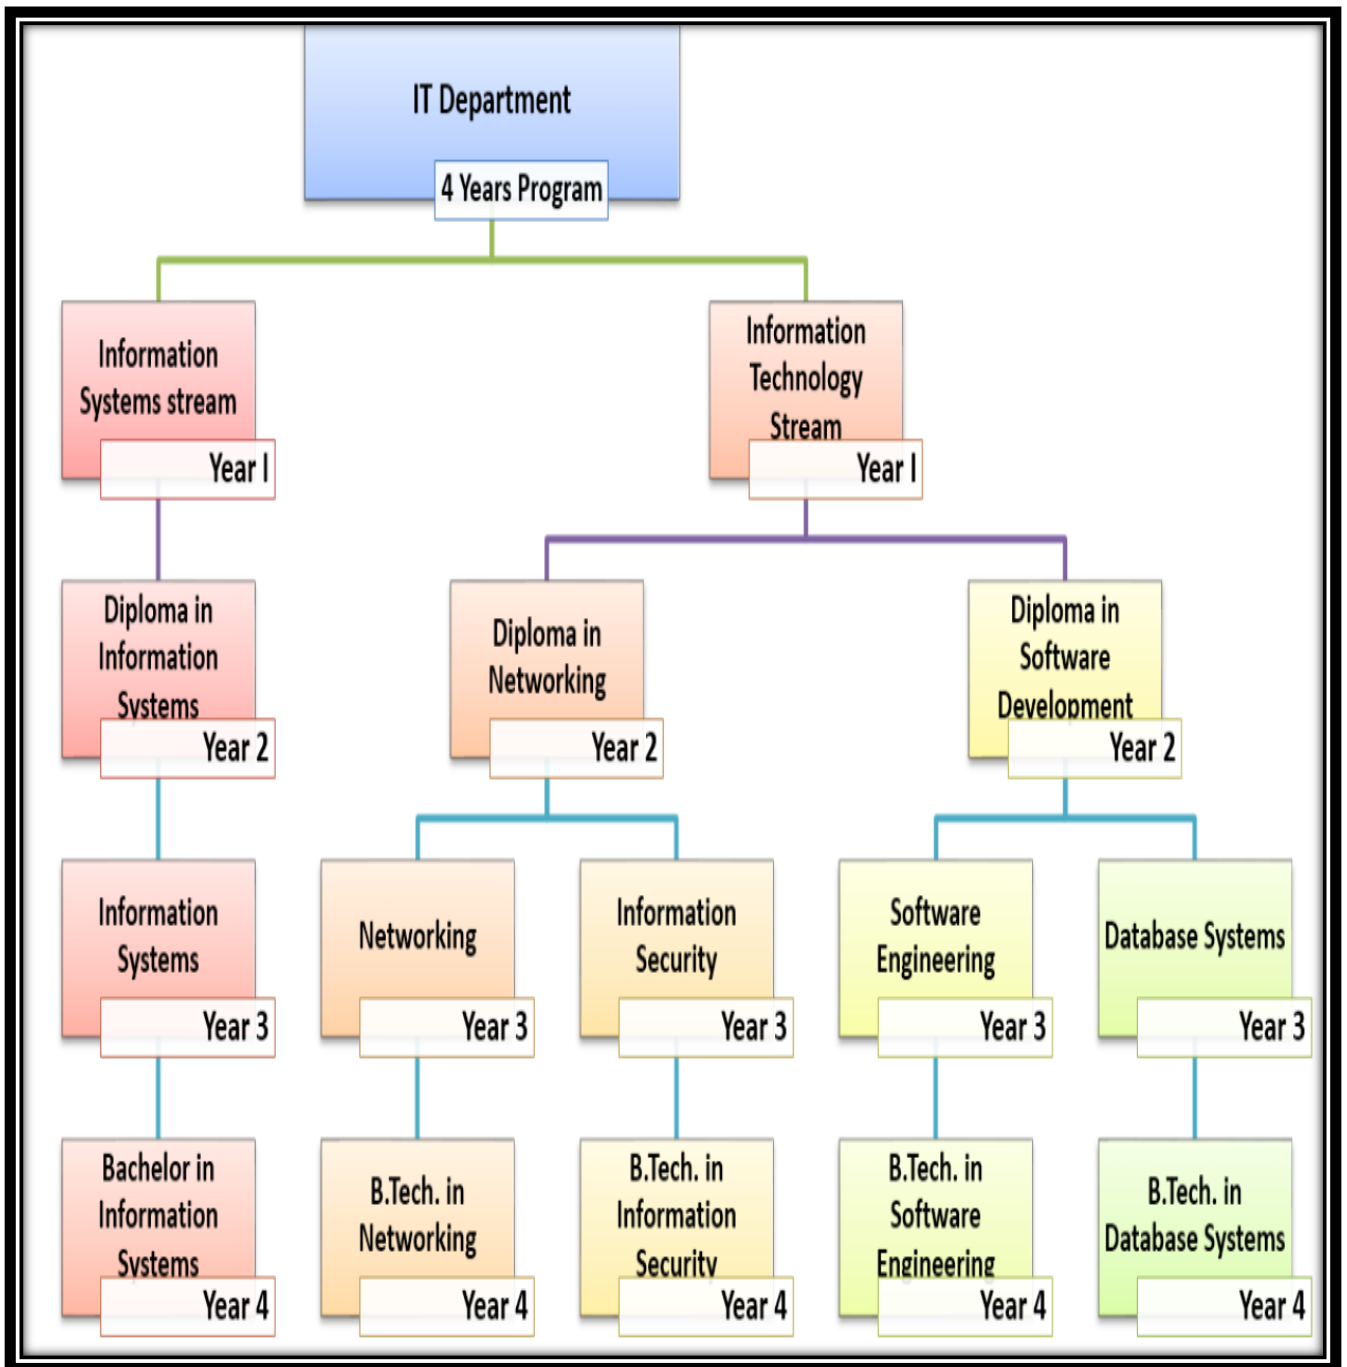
IT Department

4 Years Program

Information Systems stream

Year I

Information Technology Stream

Year I

Diploma in Information Systems

Year 2

Diploma in Networking

Year 2

Diploma in Software Development

Year 2

Information Systems

Year 3

Networking

Year 3

Information Security

Year 3

Software Engineering

Year 3

Database Systems

Year 3

Bachelor in Information Systems

Year 4

B.Tech. in Networking

Year 4

B.Tech. in Information Security

Year 4

B.Tech. in Software Engineering

Year 4

B.Tech. in Database Systems

Year 4